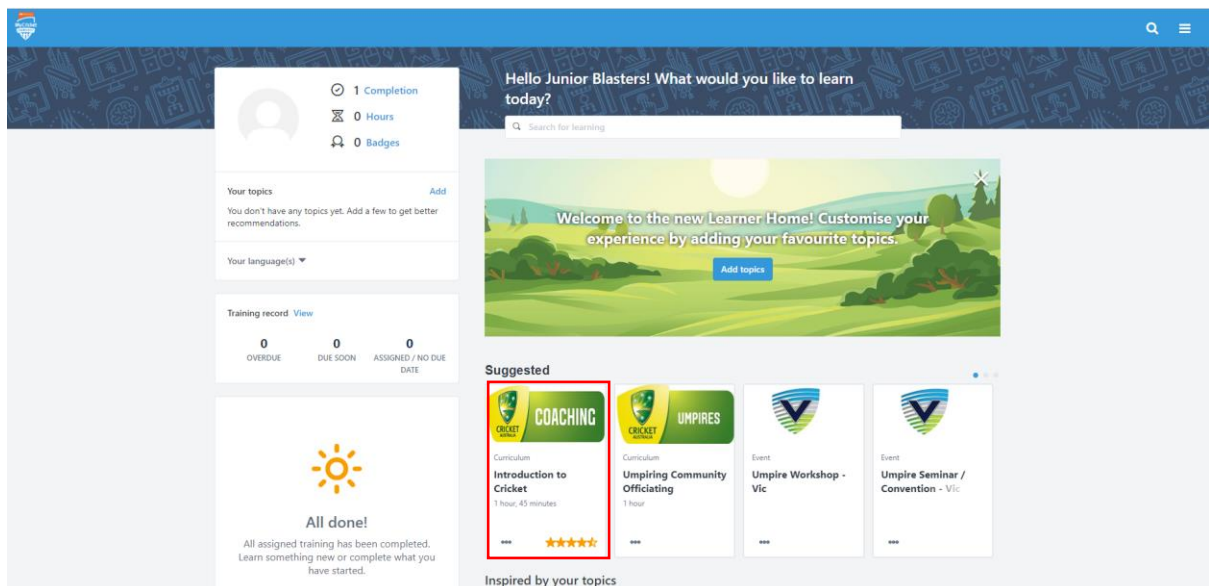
1 Completion
0 Hours
0 Badges

Your topics
Add
You don't have any topics yet. Add a few to get better recommendations.

Your language(s)

Training record View

| 0 | 0 | 0 |
|---|---|---|
| OVERDUE | DUE SOON | ASSIGNED / NO DUE DATE |

All done!
All assigned training has been completed. Learn something new or complete what you have started.

Hello Junior Blasters! What would you like to learn today?

Search for learning

Welcome to the new Learner Home! Customise your experience by adding your favourite topics.

Add topics

Suggested

CRICKET AUSTRALIA COACHING
Curriculum
Introduction to Cricket
1 hour, 45 minutes

CRICKET AUSTRALIA UMPIRES
Curriculum
Umpiring Community Officiating
1 hour

Event
Umpire Workshop - Vic

Event
Umpire Seminar / Convention - Vic

Inspired by your topics